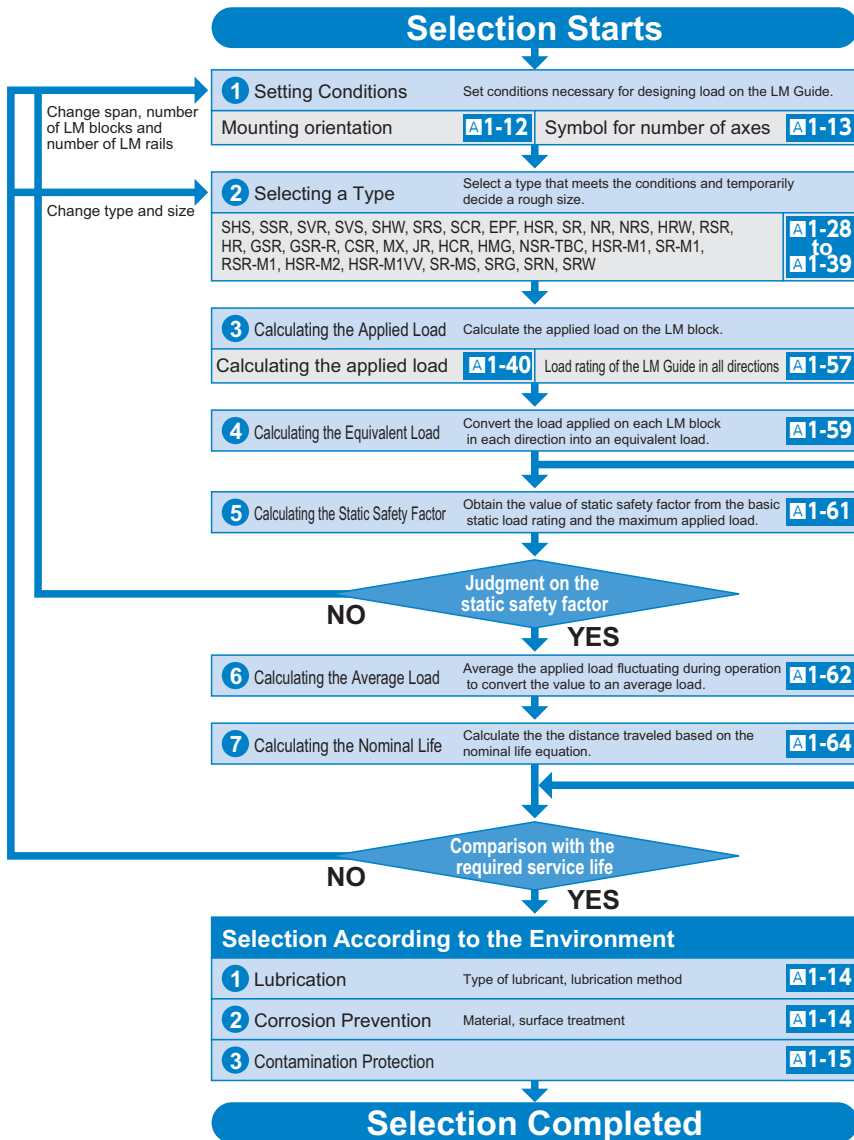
Selection Starts

Change span, number of LM blocks and number of LM rails

1 Setting Conditions Set conditions necessary for designing load on the LM Guide.

Mounting orientation A1-12 Symbol for number of axes A1-13

Change type and size

2 Selecting a Type Select a type that meets the conditions and temporarily decide a rough size.

SHS, SSR, SVR, SVS, SHW, SRS, SCR, EPF, HSR, SR, NR, NRS, HRW, RSR, HR, GSR, GSR-R, CSR, MX, JR, HCR, HMG, NSR-TBC, HSR-M1, SR-M1, RSR-M1, HSR-M2, HSR-M1VV, SR-MS, SRG, SRN, SRW A1-28 to A1-39

3 Calculating the Applied Load Calculate the applied load on the LM block.

Calculating the applied load A1-40 Load rating of the LM Guide in all directions A1-57

4 Calculating the Equivalent Load Convert the load applied on each LM block in each direction into an equivalent load. A1-59

5 Calculating the Static Safety Factor Obtain the value of static safety factor from the basic static load rating and the maximum applied load. A1-61

Judgment on the static safety factor

NO

YES

6 Calculating the Average Load Average the applied load fluctuating during operation to convert the value to an average load. A1-62

7 Calculating the Nominal Life Calculate the the distance traveled based on the nominal life equation. A1-64

Comparison with the required service life

NO

YES

Selection According to the Environment

1 Lubrication Type of lubricant, lubrication method A1-14

2 Corrosion Prevention Material, surface treatment A1-14

3 Contamination Protection A1-15

Selection Completed